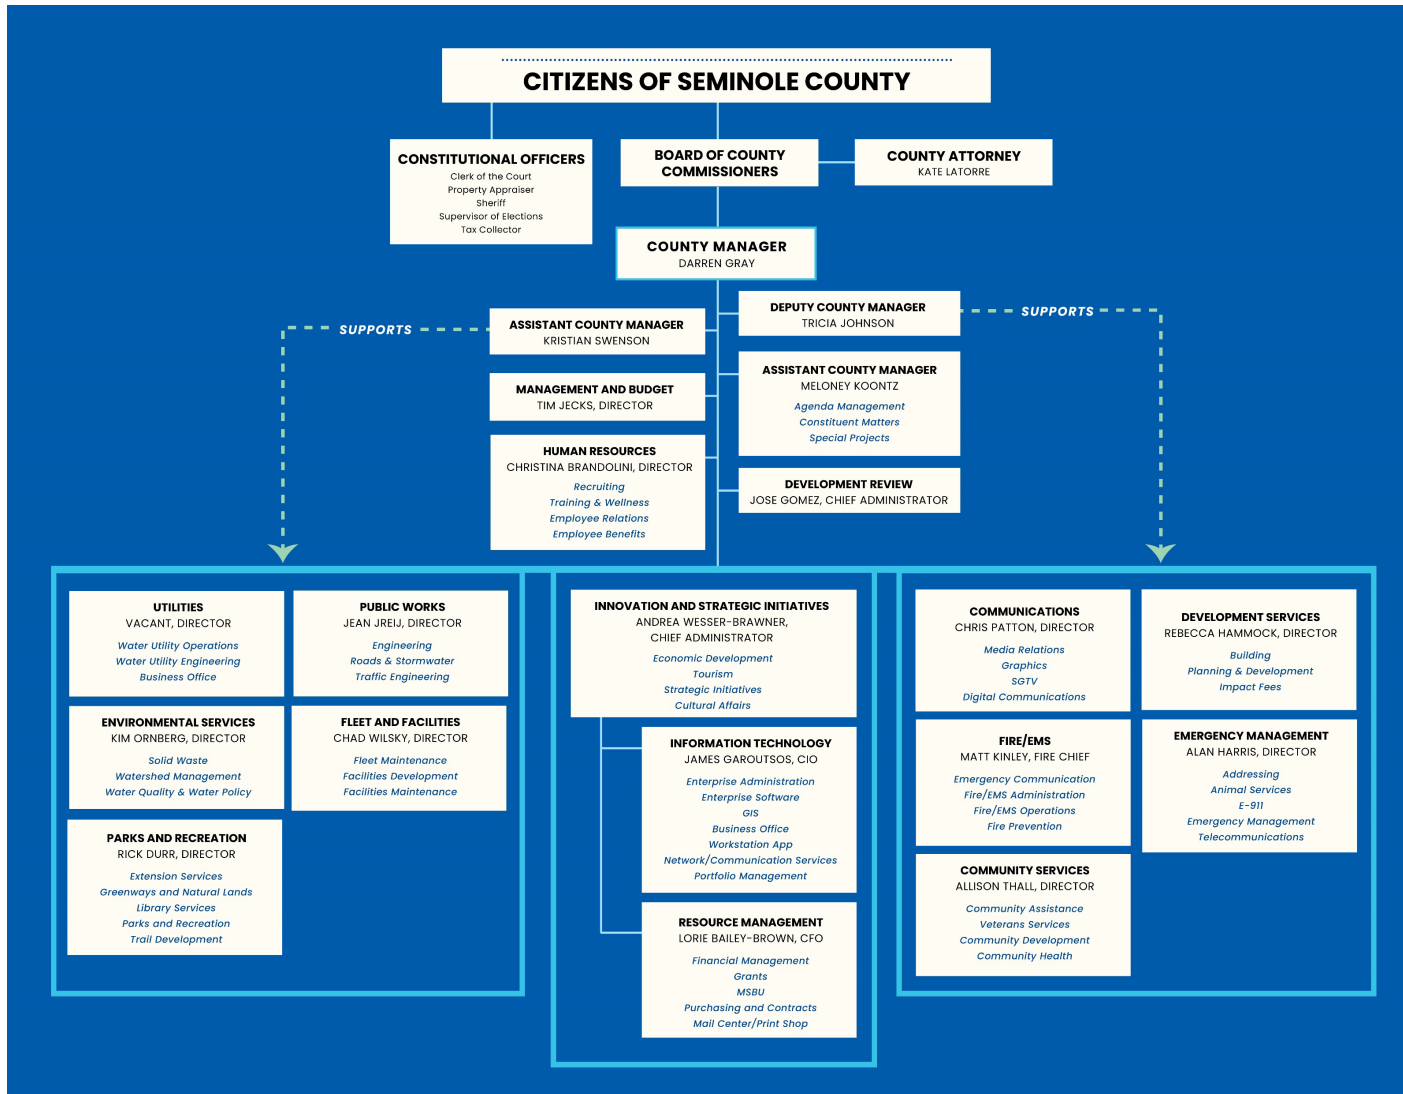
CITIZENS OF SEMINOLE COUNTY

CONSTITUTIONAL OFFICERS
Clerk of the Court
Property Appraiser
Sheriff
Supervisor of Elections
Tax Collector

BOARD OF COUNTY COMMISSIONERS

COUNTY ATTORNEY
KATE LATORRE

COUNTY MANAGER
DARREN GRAY

SUPPORTS

ASSISTANT COUNTY MANAGER
KRISTIAN SWENSON

DEPUTY COUNTY MANAGER
TRICIA JOHNSON

SUPPORTS

MANAGEMENT AND BUDGET
TIM JECKS, DIRECTOR

ASSISTANT COUNTY MANAGER
MELONEY KOONTZ
Agenda Management
Constituent Matters
Special Projects

HUMAN RESOURCES
CHRISTINA BRANDOLINI, DIRECTOR
Recruiting
Training & Wellness
Employee Relations
Employee Benefits

DEVELOPMENT REVIEW
JOSE GOMEZ, CHIEF ADMINISTRATOR

UTILITIES
VACANT, DIRECTOR
Water Utility Operations
Water Utility Engineering
Business Office

PUBLIC WORKS
JEAN JREIJ, DIRECTOR
Engineering
Roads & Stormwater
Traffic Engineering

ENVIRONMENTAL SERVICES
KIM ORNBERG, DIRECTOR
Solid Waste
Watershed Management
Water Quality & Water Policy

FLEET AND FACILITIES
CHAD WILSKY, DIRECTOR
Fleet Maintenance
Facilities Development
Facilities Maintenance

PARKS AND RECREATION
RICK DURR, DIRECTOR
Extension Services
Greenways and Natural Lands
Library Services
Parks and Recreation
Trail Development

INNOVATION AND STRATEGIC INITIATIVES
ANDREA WESSER-BRAWNER, CHIEF ADMINISTRATOR
Economic Development
Tourism
Strategic Initiatives
Cultural Affairs

INFORMATION TECHNOLOGY
JAMES GAROUTSOS, CIO
Enterprise Administration
Enterprise Software
GIS
Business Office
Workstation App
Network/Communication Services
Portfolio Management

RESOURCE MANAGEMENT
LORIE BAILEY-BROWN, CFO
Financial Management
Grants
MSBU
Purchasing and Contracts
Mail Center/Print Shop

COMMUNICATIONS
CHRIS PATTON, DIRECTOR
Media Relations
Graphics
SGTV
Digital Communications

DEVELOPMENT SERVICES
REBECCA HAMMOCK, DIRECTOR
Building
Planning & Development
Impact Fees

FIRE/EMS
MATT KINLEY, FIRE CHIEF
Emergency Communication
Fire/EMS Administration
Fire/EMS Operations
Fire Prevention

EMERGENCY MANAGEMENT
ALAN HARRIS, DIRECTOR
Addressing
Animal Services
E-911
Emergency Management
Telecommunications

COMMUNITY SERVICES
ALLISON THALL, DIRECTOR
Community Assistance
Veterans Services
Community Development
Community Health